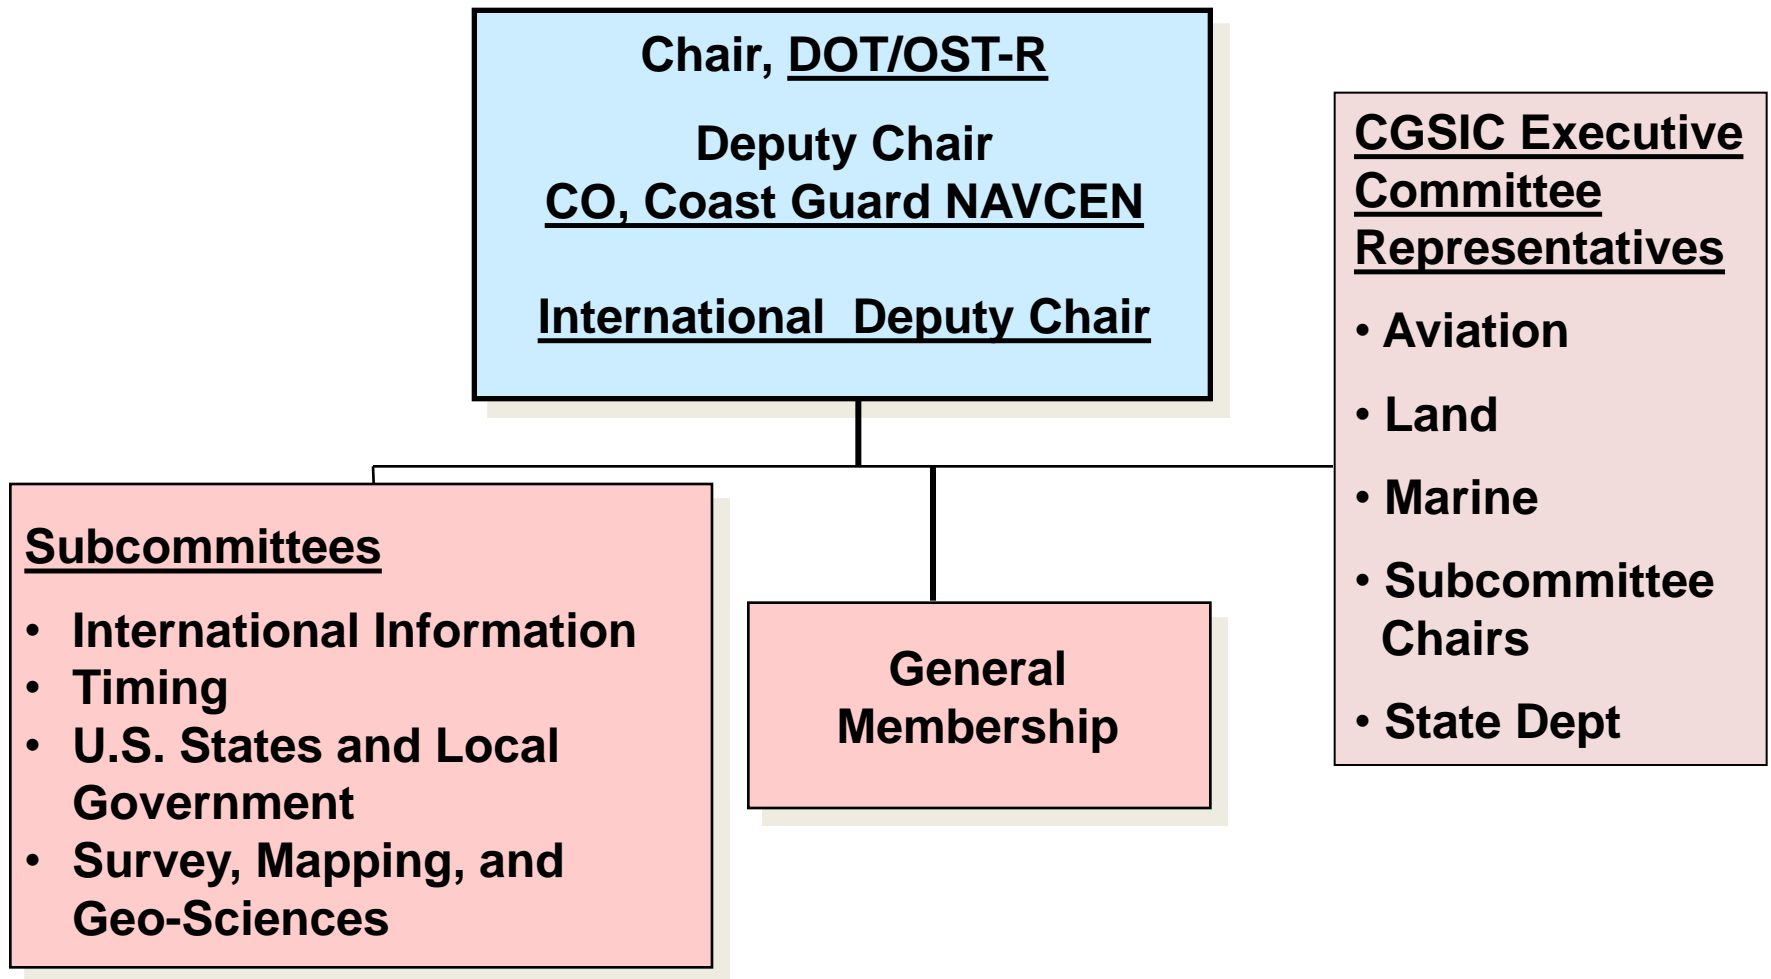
Chair, DOT/OST-R

Deputy Chair
CO, Coast Guard NAVCEN

International Deputy Chair

CGSIC Executive Committee Representatives

• Aviation
• Land
• Marine
• Subcommittee Chairs
• State Dept

Subcommittees

• International Information
• Timing
• U.S. States and Local Government
• Survey, Mapping, and Geo-Sciences

General Membership